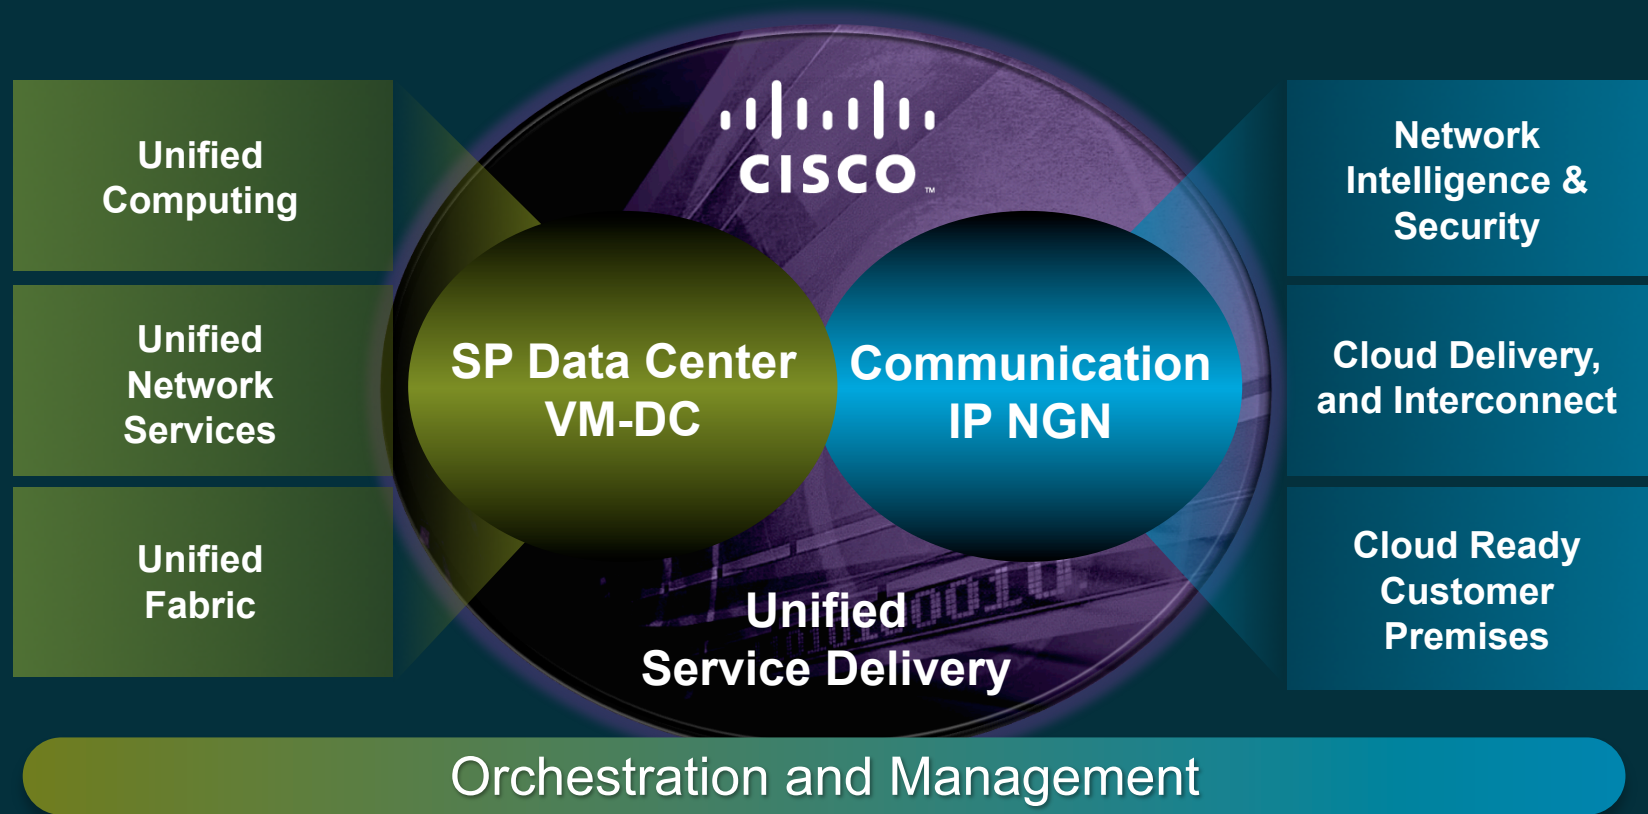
Unified Computing

Unified Network Services

Unified Fabric

CISCO

SP Data Center VM-DC

Communication IP NGN

Unified Service Delivery

Network Intelligence & Security

Cloud Delivery, and Interconnect

Cloud Ready Customer Premises

Orchestration and Management